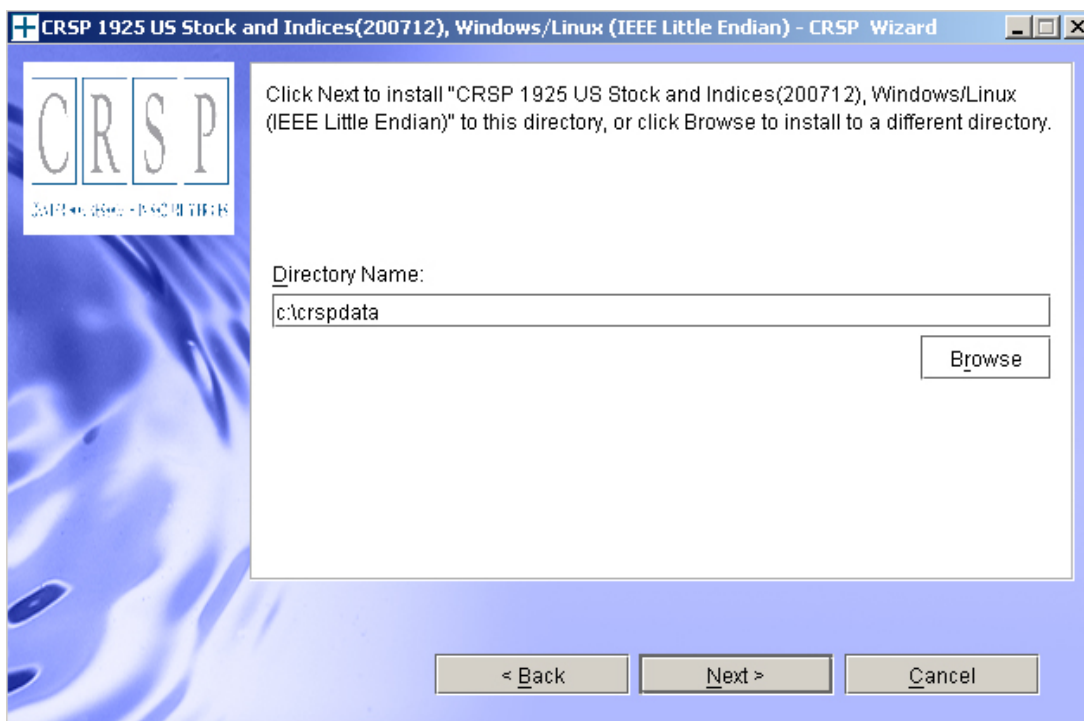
CRSP 1925 US Stock and Indices(200712), Windows/Linux (IEEE Little Endian) - CRSP Wizard

CRSP

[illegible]

Click Next to install "CRSP 1925 US Stock and Indices(200712), Windows/Linux (IEEE Little Endian)" to this directory, or click Browse to install to a different directory.

Directory Name:

c:\crspdata

Browse

< Back

Next >

Cancel